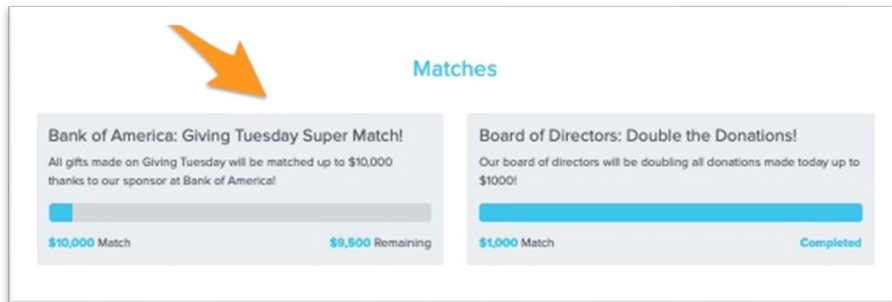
Matches

Bank of America: Giving Tuesday Super Match!

All gifts made on Giving Tuesday will be matched up to $10,000 thanks to our sponsor at Bank of America!

$10,000 Match

$9,500 Remaining

Board of Directors: Double the Donations!

Our board of directors will be doubling all donations made today up to $1000!

$1,000 Match

Completed